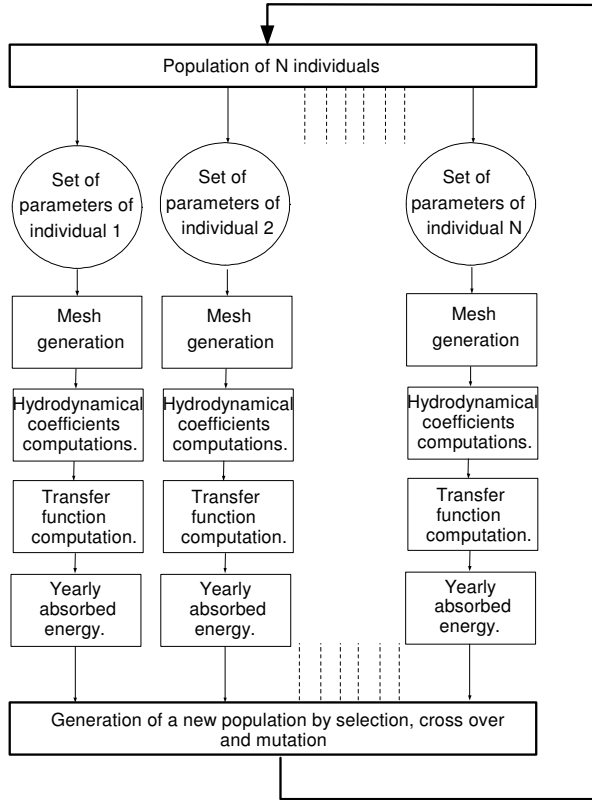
Population of N individuals

Set of parameters of individual 1

Mesh generation

Hydrodynamical coefficients computations.

Transfer function computation.

Yearly absorbed energy.

Set of parameters of individual 2

Mesh generation

Hydrodynamical coefficients computations.

Transfer function computation.

Yearly absorbed energy.

Set of parameters of individual N

Mesh generation

Hydrodynamical coefficients computations.

Transfer function computation.

Yearly absorbed energy.

Generation of a new population by selection, cross over and mutation